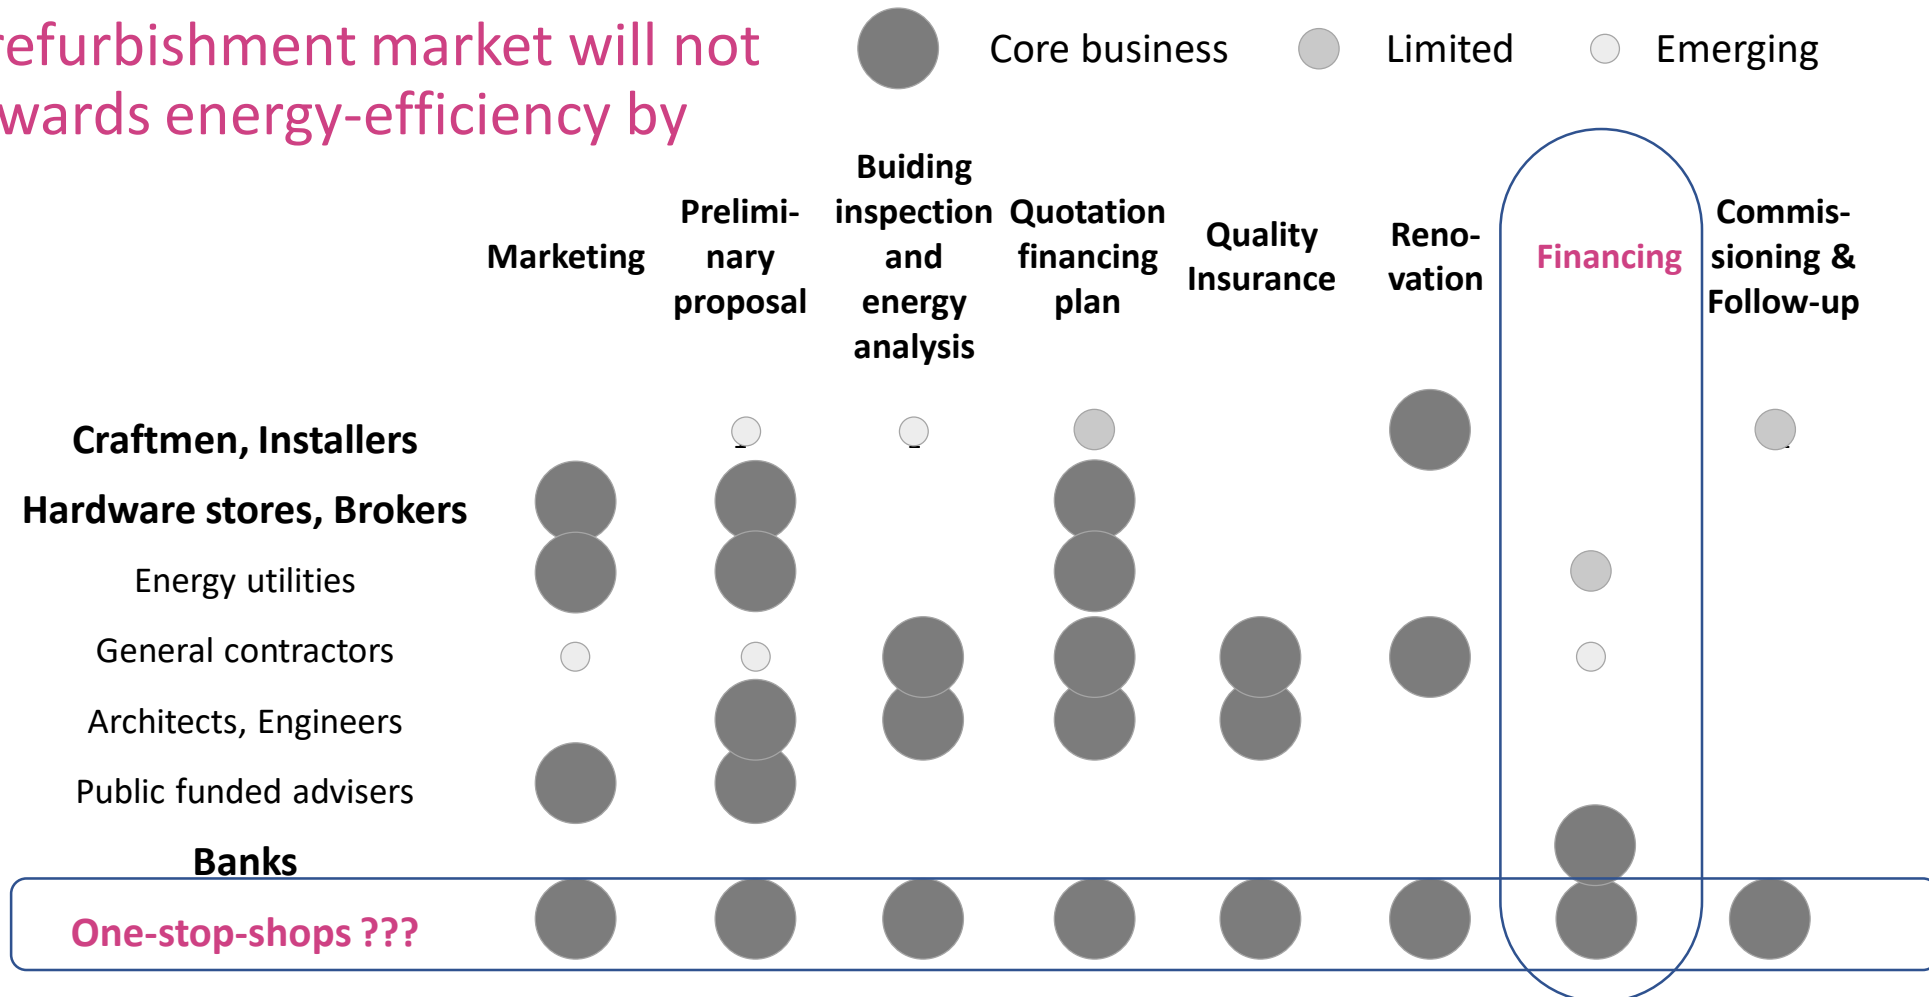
efurbishment market will not
wards energy-efficiency by

Core business Limited Emerging

Marketing

Prelimi-nary proposal

Buiding inspection and energy analysis

Quotation financing plan

Quality Insurance

Reno-vation

Financing

Commis-sioning & Follow-up

Craftmen, Installers

Hardware stores, Brokers

Energy utilities

General contractors

Architects, Engineers

Public funded advisers

Banks

One-stop-shops ???